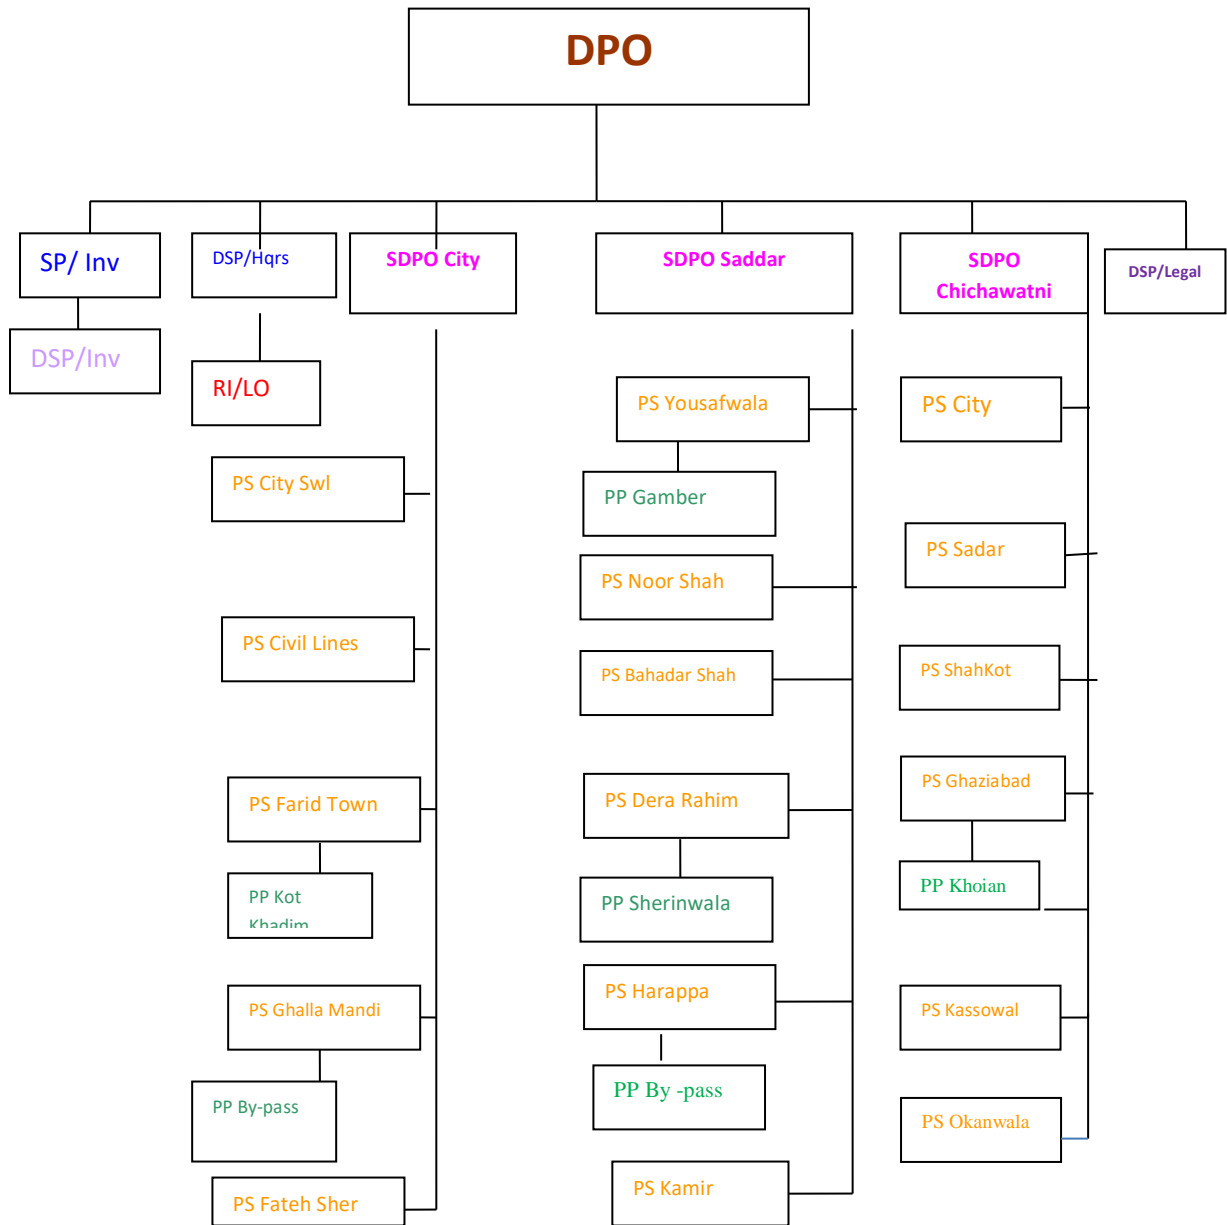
DPO

SP/ Inv

DSP/Inv

DSP/Hqrs

RI/LO

SDPO City

PS City Swl

PS Civil Lines

PS Farid Town

PP Kot Khadim

PS Ghalla Mandi

PP By-pass

PS Fateh Sher

SDPO Saddar

PS Yousafwala

PP Gamber

PS Noor Shah

PS Bahadar Shah

PS Dera Rahim

PP Sherinwala

PS Harappa

PP By -pass

PS Kamir

SDPO Chichawatni

PS City

PS Sadar

PS ShahKot

PS Ghaziabad

PP Khoian

PS Kassowal

PS Okanwala

DSP/Legal